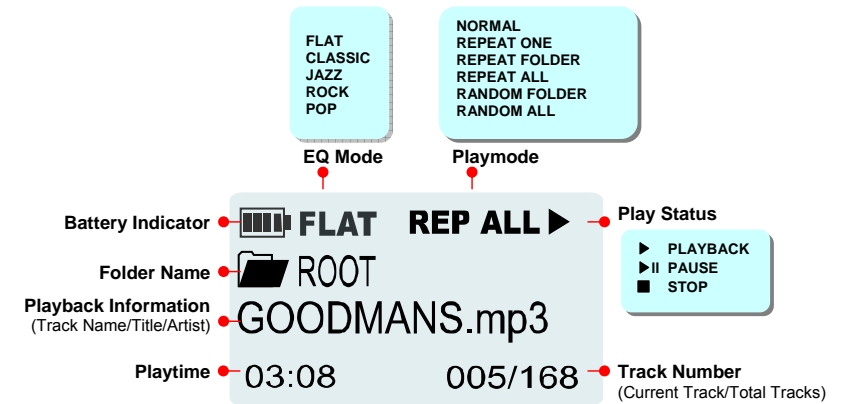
FLAT
CLASSIC
JAZZ
ROCK
POP

NORMAL
REPEAT ONE
REPEAT FOLDER
REPEAT ALL
RANDOM FOLDER
RANDOM ALL

EQ Mode

Playmode

Battery Indicator

FLAT

REP ALL ▶

Play Status

▶ PLAYBACK
▶II PAUSE
■ STOP

Folder Name

ROOT

Playback Information
(Track Name/Title/Artist)

GOODMANS.mp3

Playtime

03:08

005/168

Track Number
(Current Track/Total Tracks)